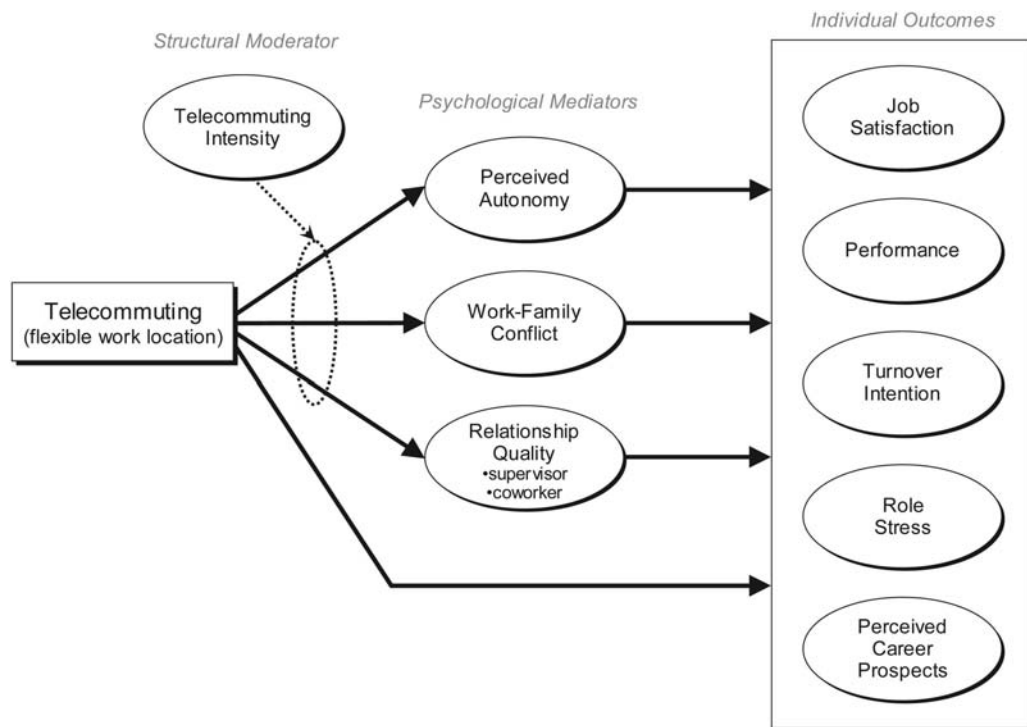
Structural Moderator

Telecommuting Intensity

Psychological Mediators

Individual Outcomes

Telecommuting (flexible work location)

Perceived Autonomy

Work-Family Conflict

Relationship Quality
•supervisor
•coworker

Job Satisfaction

Performance

Turnover Intention

Role Stress

Perceived Career Prospects